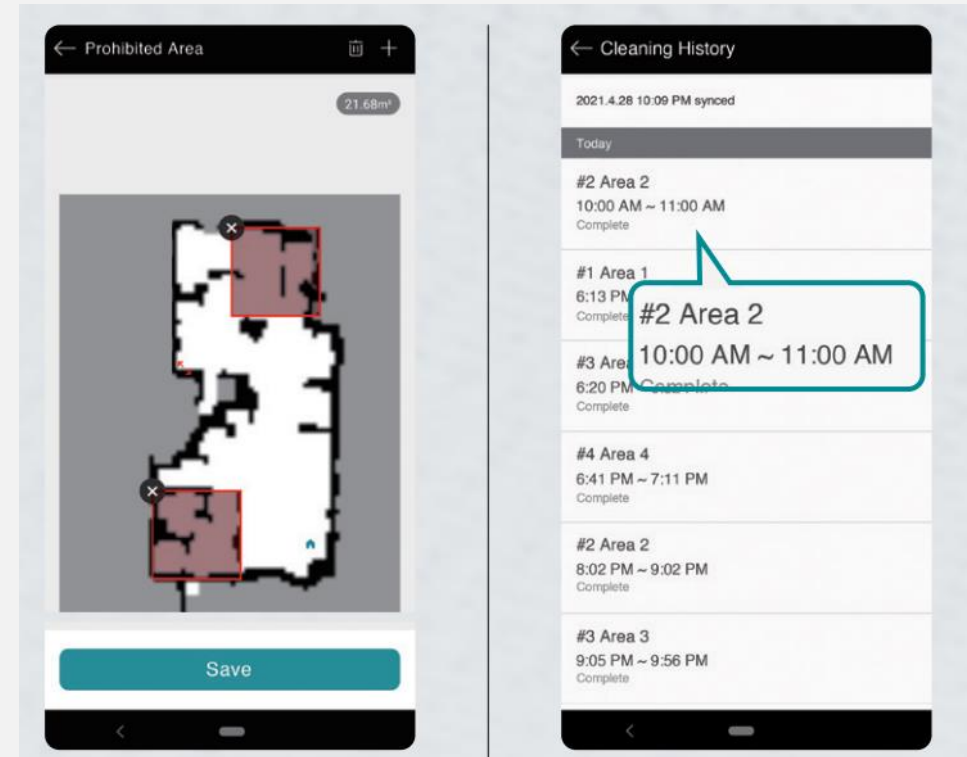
Prohibited Area

21.68m²

Save

Cleaning History

2021.4.28 10:09 PM synced

Today

#2 Area 2
10:00 AM ~ 11:00 AM
Complete

#1 Area 1
6:13 PM
Complete

#3 Area
6:20 PM
Complete

#2 Area 2
10:00 AM ~ 11:00 AM

#4 Area 4
6:41 PM ~ 7:11 PM
Complete

#2 Area 2
8:02 PM ~ 9:02 PM
Complete

#3 Area 3
9:05 PM ~ 9:56 PM
Complete